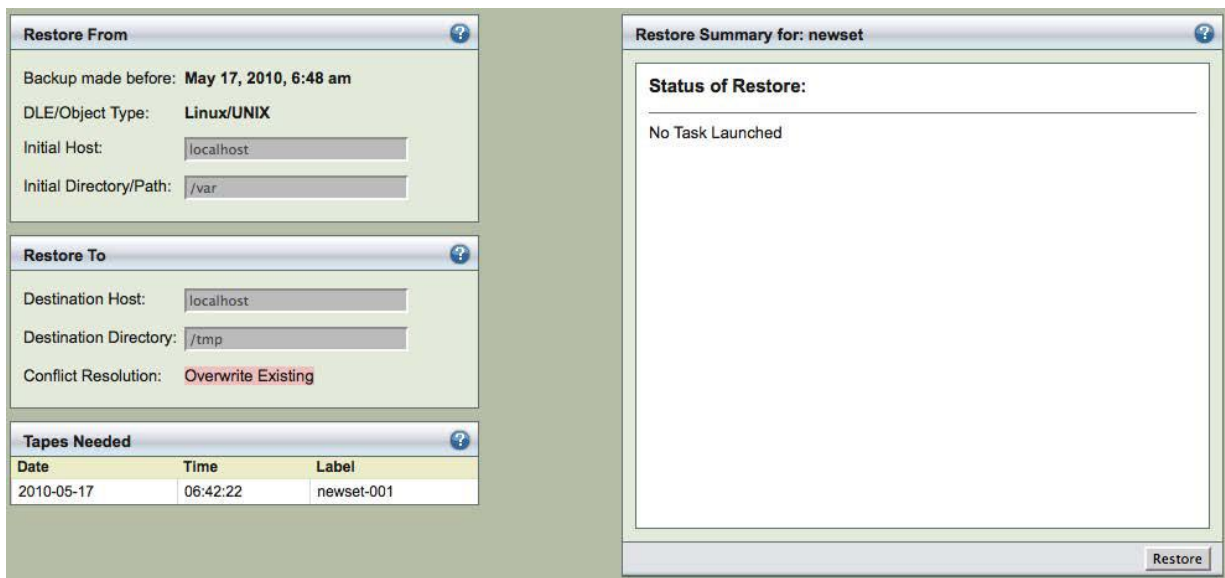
Restore From

Backup made before: May 17, 2010, 6:48 am

DLE/Object Type: Linux/UNIX

Initial Host: localhost

Initial Directory/Path: /var

Restore To

Destination Host: localhost

Destination Directory: /tmp

Conflict Resolution: Overwrite Existing

Tapes Needed

| Date | Time | Label |
|---|---|---|
| 2010-05-17 | 06:42:22 | newset-001 |

Restore Summary for: newset

Status of Restore:

No Task Launched

Restore